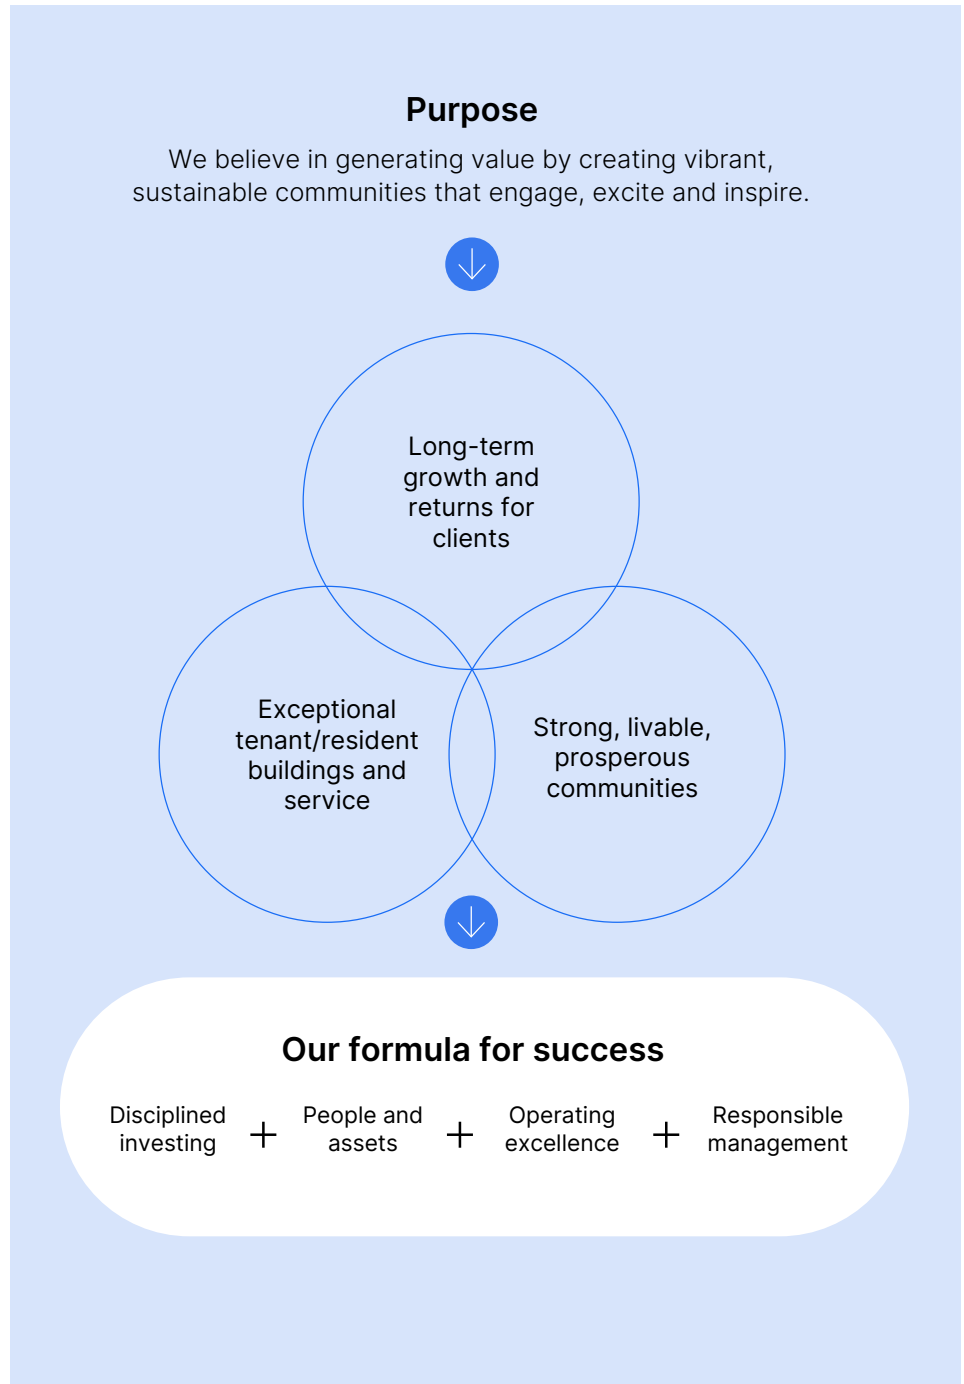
Purpose

We believe in generating value by creating vibrant, sustainable communities that engage, excite and inspire.

Long-term growth and returns for clients

Exceptional tenant/resident buildings and service

Strong, livable, prosperous communities

Our formula for success

Disciplined investing + People and assets + Operating excellence + Responsible management